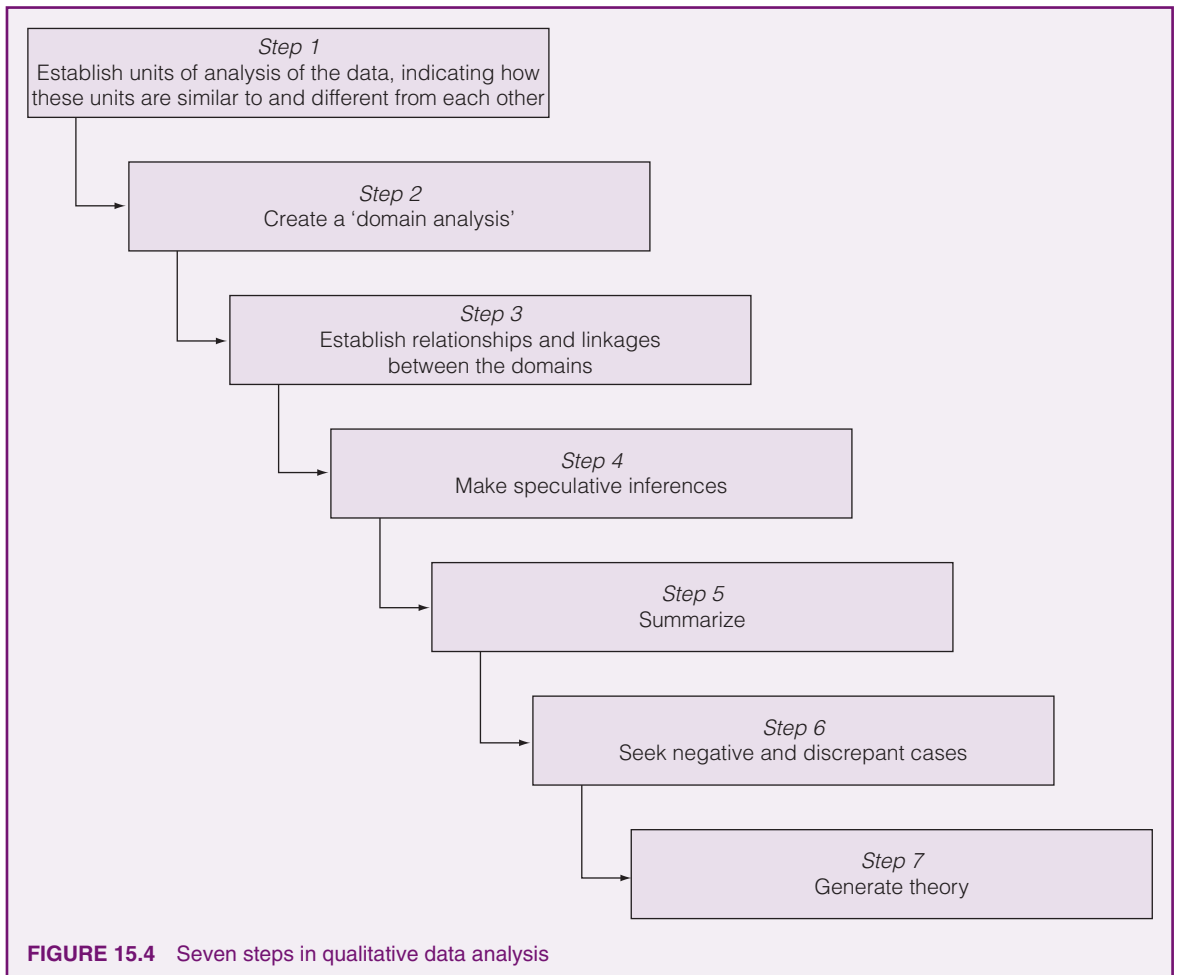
Step 1
Establish units of analysis of the data, indicating how these units are similar to and different from each other

Step 2
Create a ‘domain analysis’

Step 3
Establish relationships and linkages between the domains

Step 4
Make speculative inferences

Step 5
Summarize

Step 6
Seek negative and discrepant cases

Step 7
Generate theory

FIGURE 15.4 Seven steps in qualitative data analysis